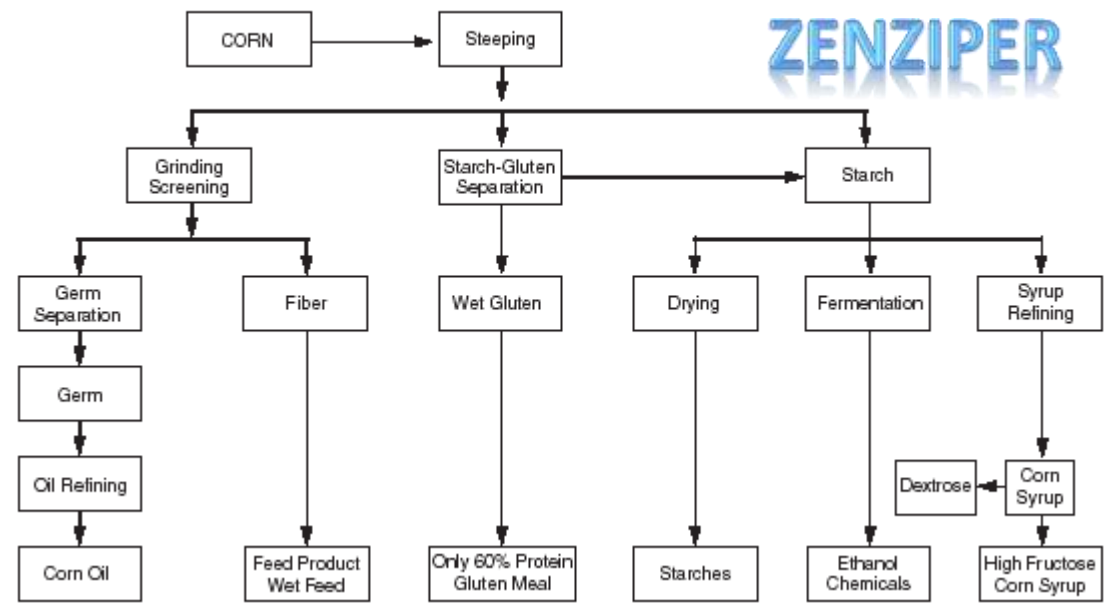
ZENZIPER

CORN

Steeping

Grinding Screening

Starch-Gluten Separation

Starch

Germ Separation

Fiber

Wet Gluten

Drying

Fermentation

Syrup Refining

Germ

Oil Refining

Corn Oil

Feed Product Wet Feed

Only 60% Protein Gluten Meal

Starches

Ethanol Chemicals

Corn Syrup

Dextrose

High Fructose Corn Syrup